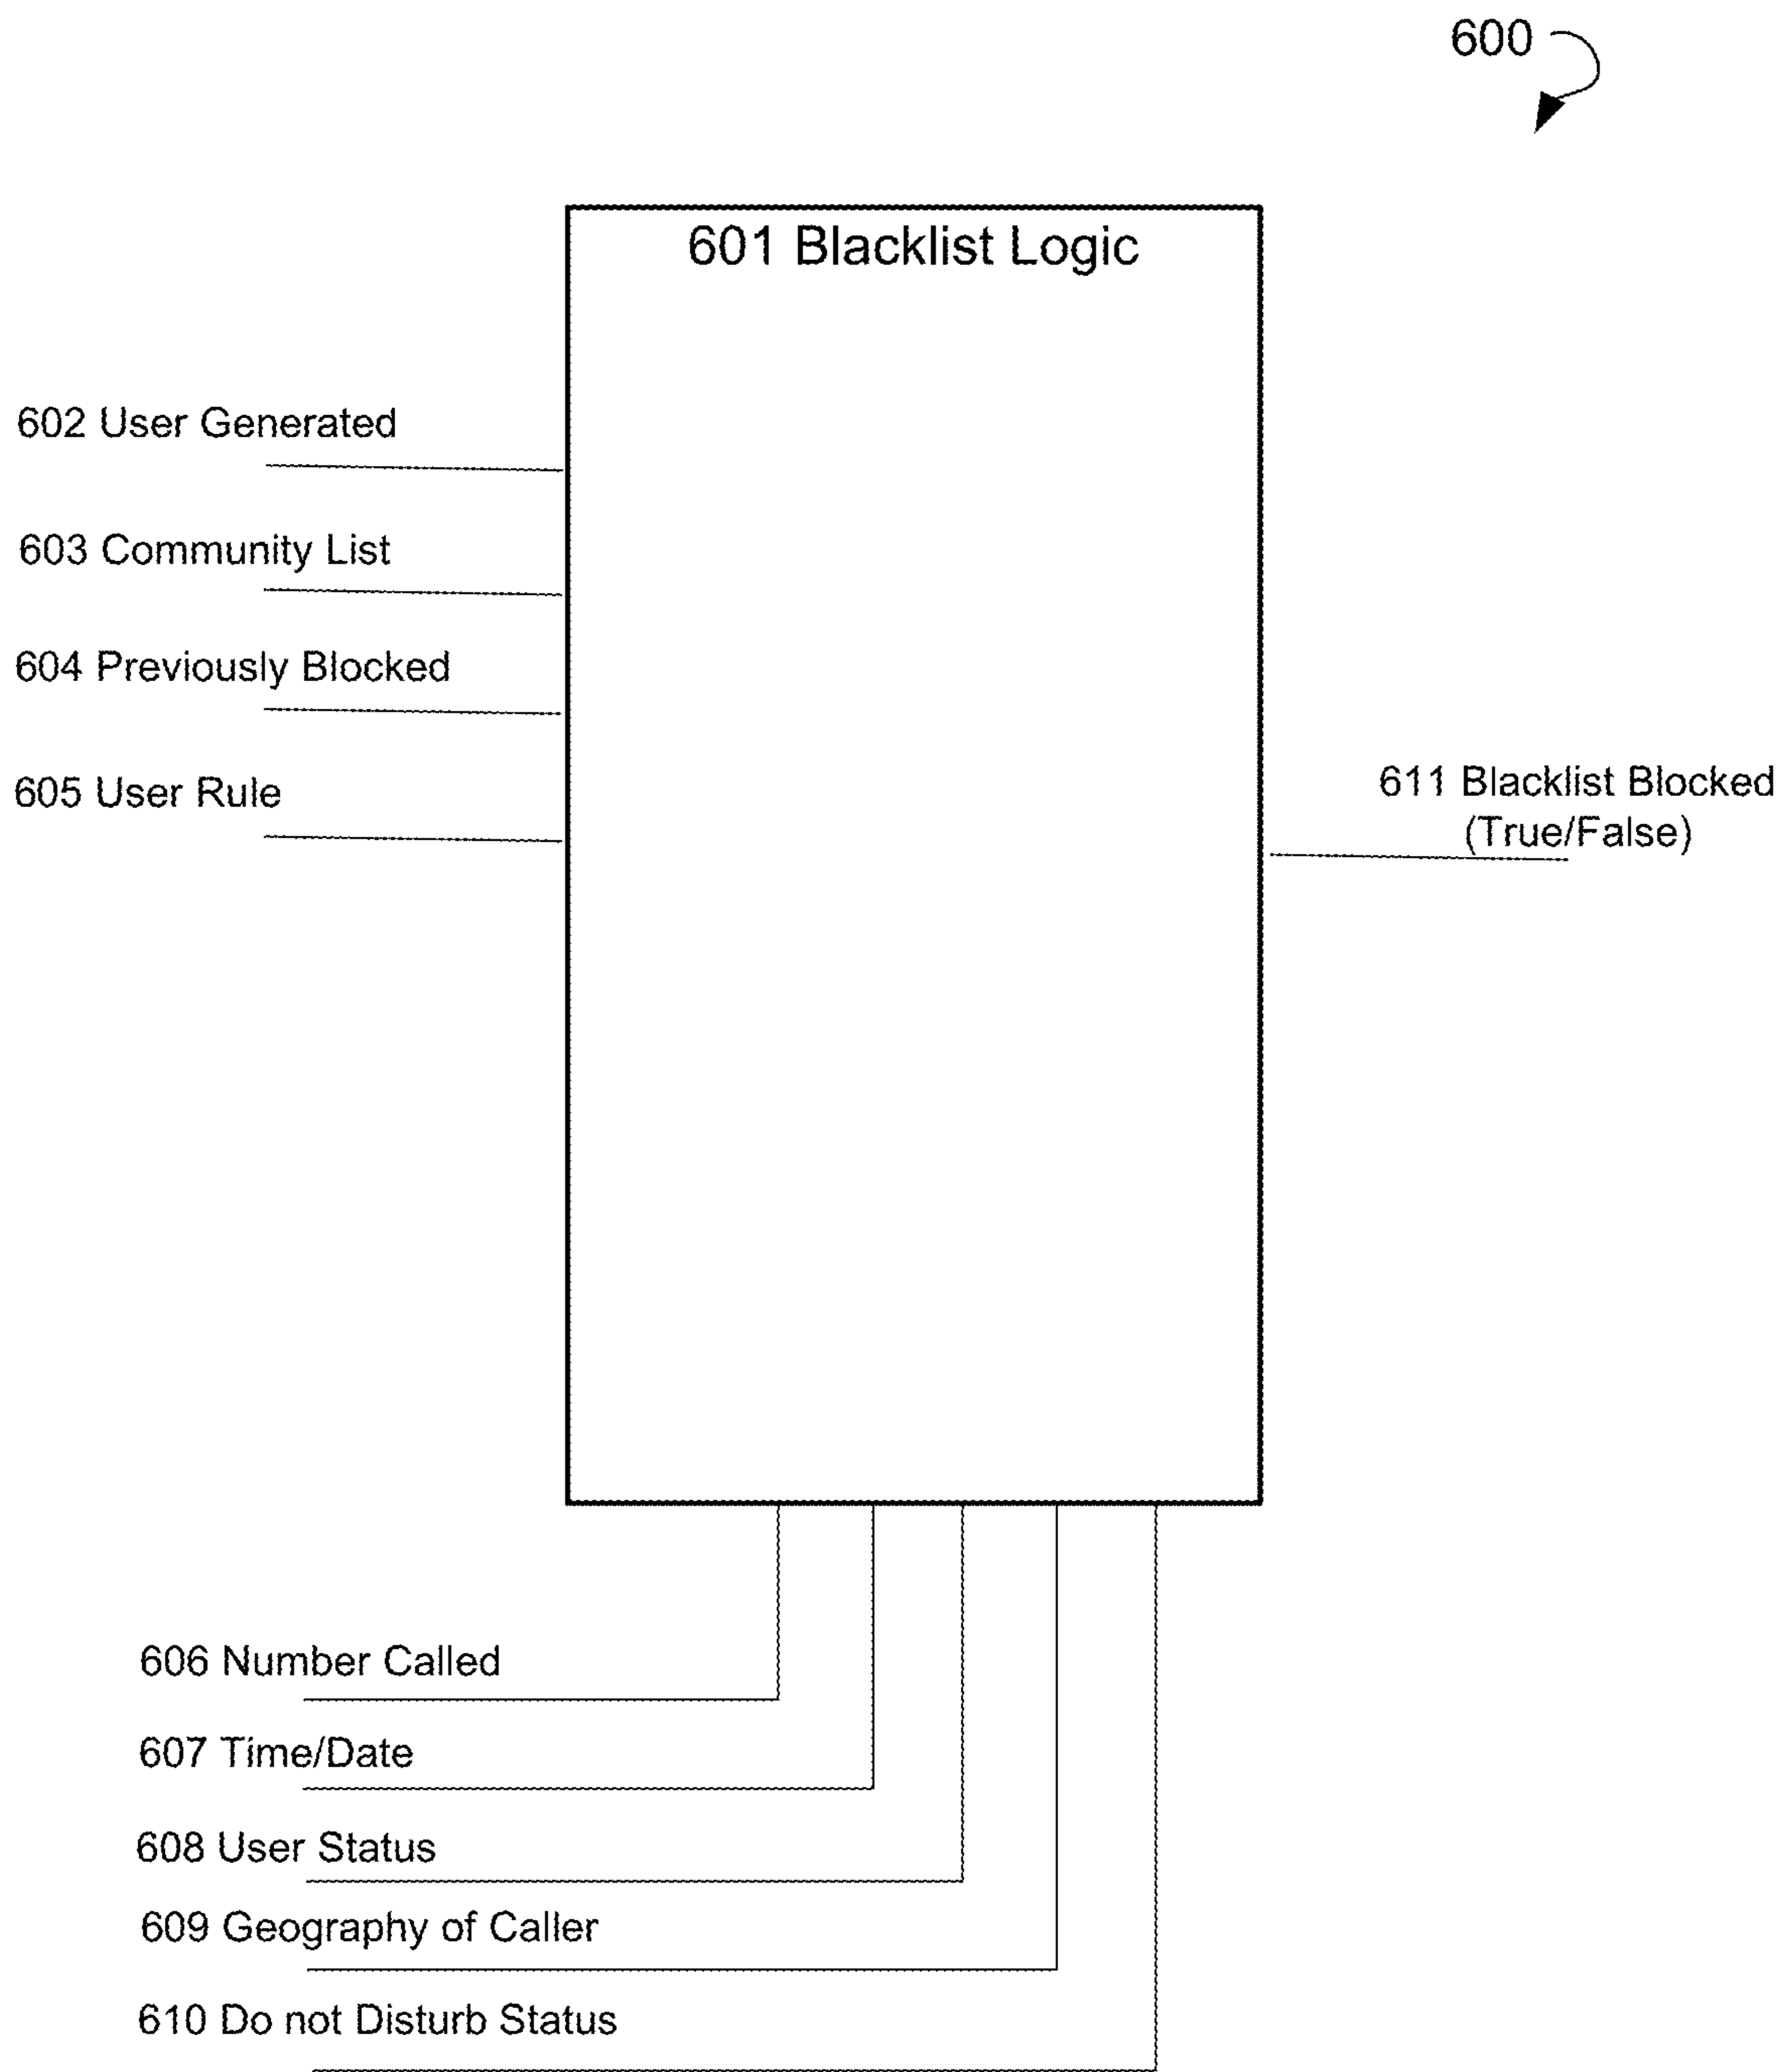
600

601 Blacklist Logic

602 User Generated

603 Community List

604 Previously Blocked

605 User Rule

611 Blacklist Blocked (True/False)

606 Number Called

607 Time/Date

608 User Status

609 Geography of Caller

610 Do not Disturb Status